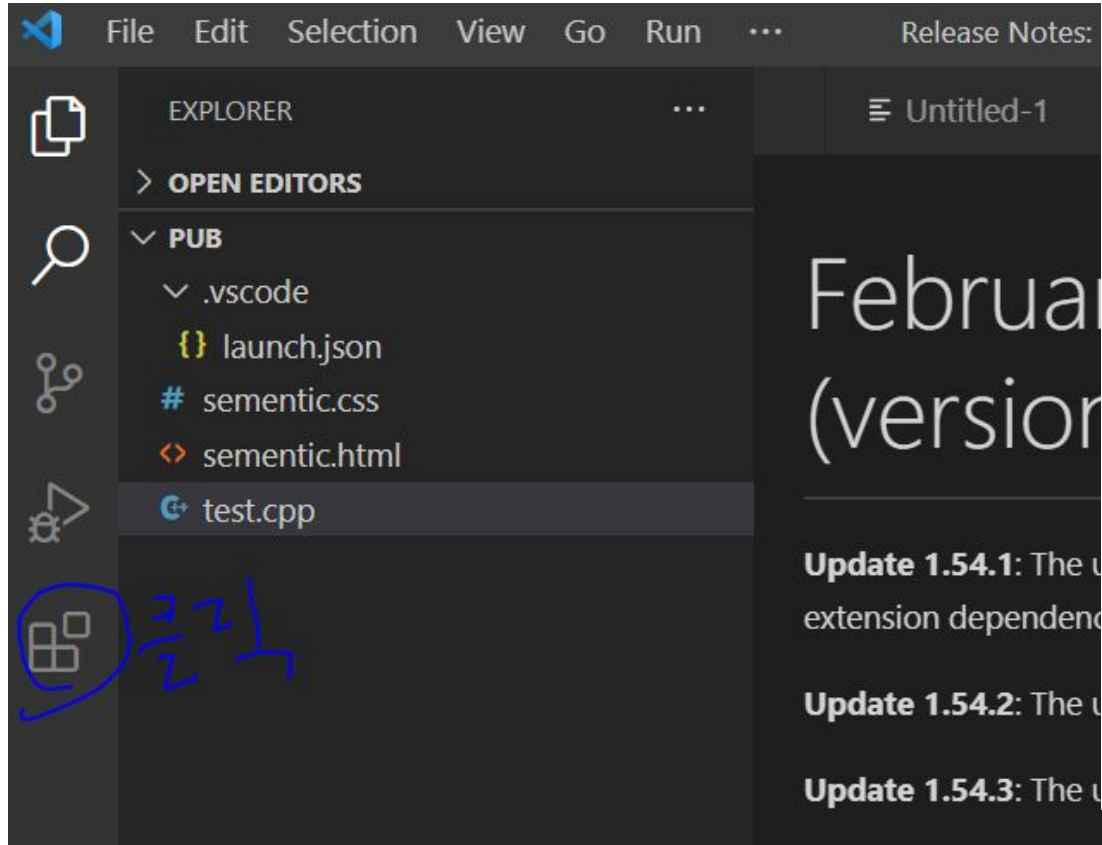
File Edit Selection View Go Run ··· Release Notes:

EXPLORER ···

Untitled-1

> OPEN EDITORS

PUB

.vscode

launch.json

sementic.css

sementic.html

test.cpp

클릭

Februar

(versior

**Update 1.54.1**: The u

extension dependenc

**Update 1.54.2**: The u

**Update 1.54.3**: The u